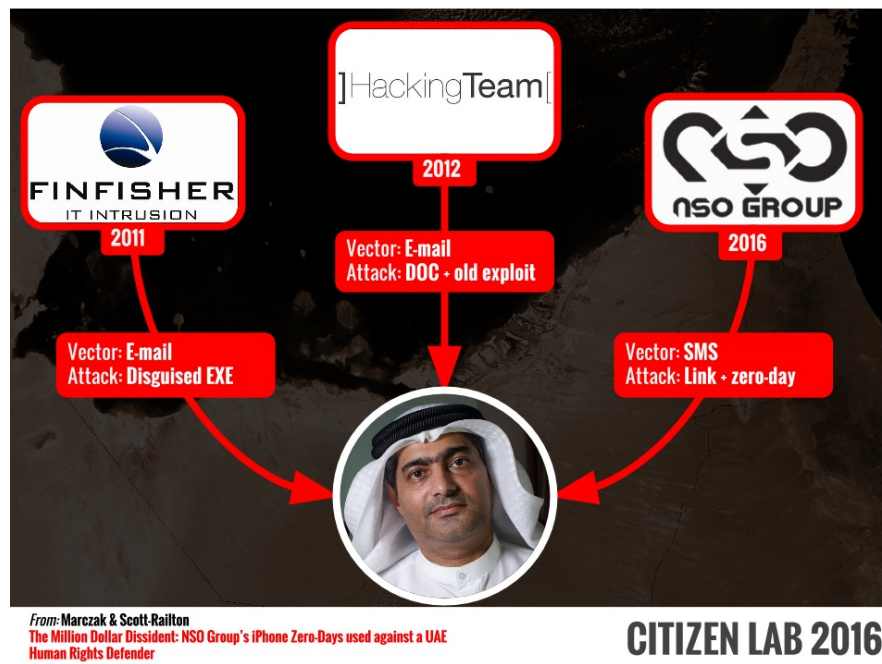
]HackingTeam[

2012

FINFISHER
IT INTRUSION

2011

NSO GROUP

2016

Vector: E-mail
Attack: DOC + old exploit

Vector: E-mail
Attack: Disguised EXE

Vector: SMS
Attack: Link + zero-day

From: Marczak & Scott-Railton
The Million Dollar Dissident: NSO Group's iPhone Zero-Days used against a UAE Human Rights Defender

CITIZEN LAB 2016